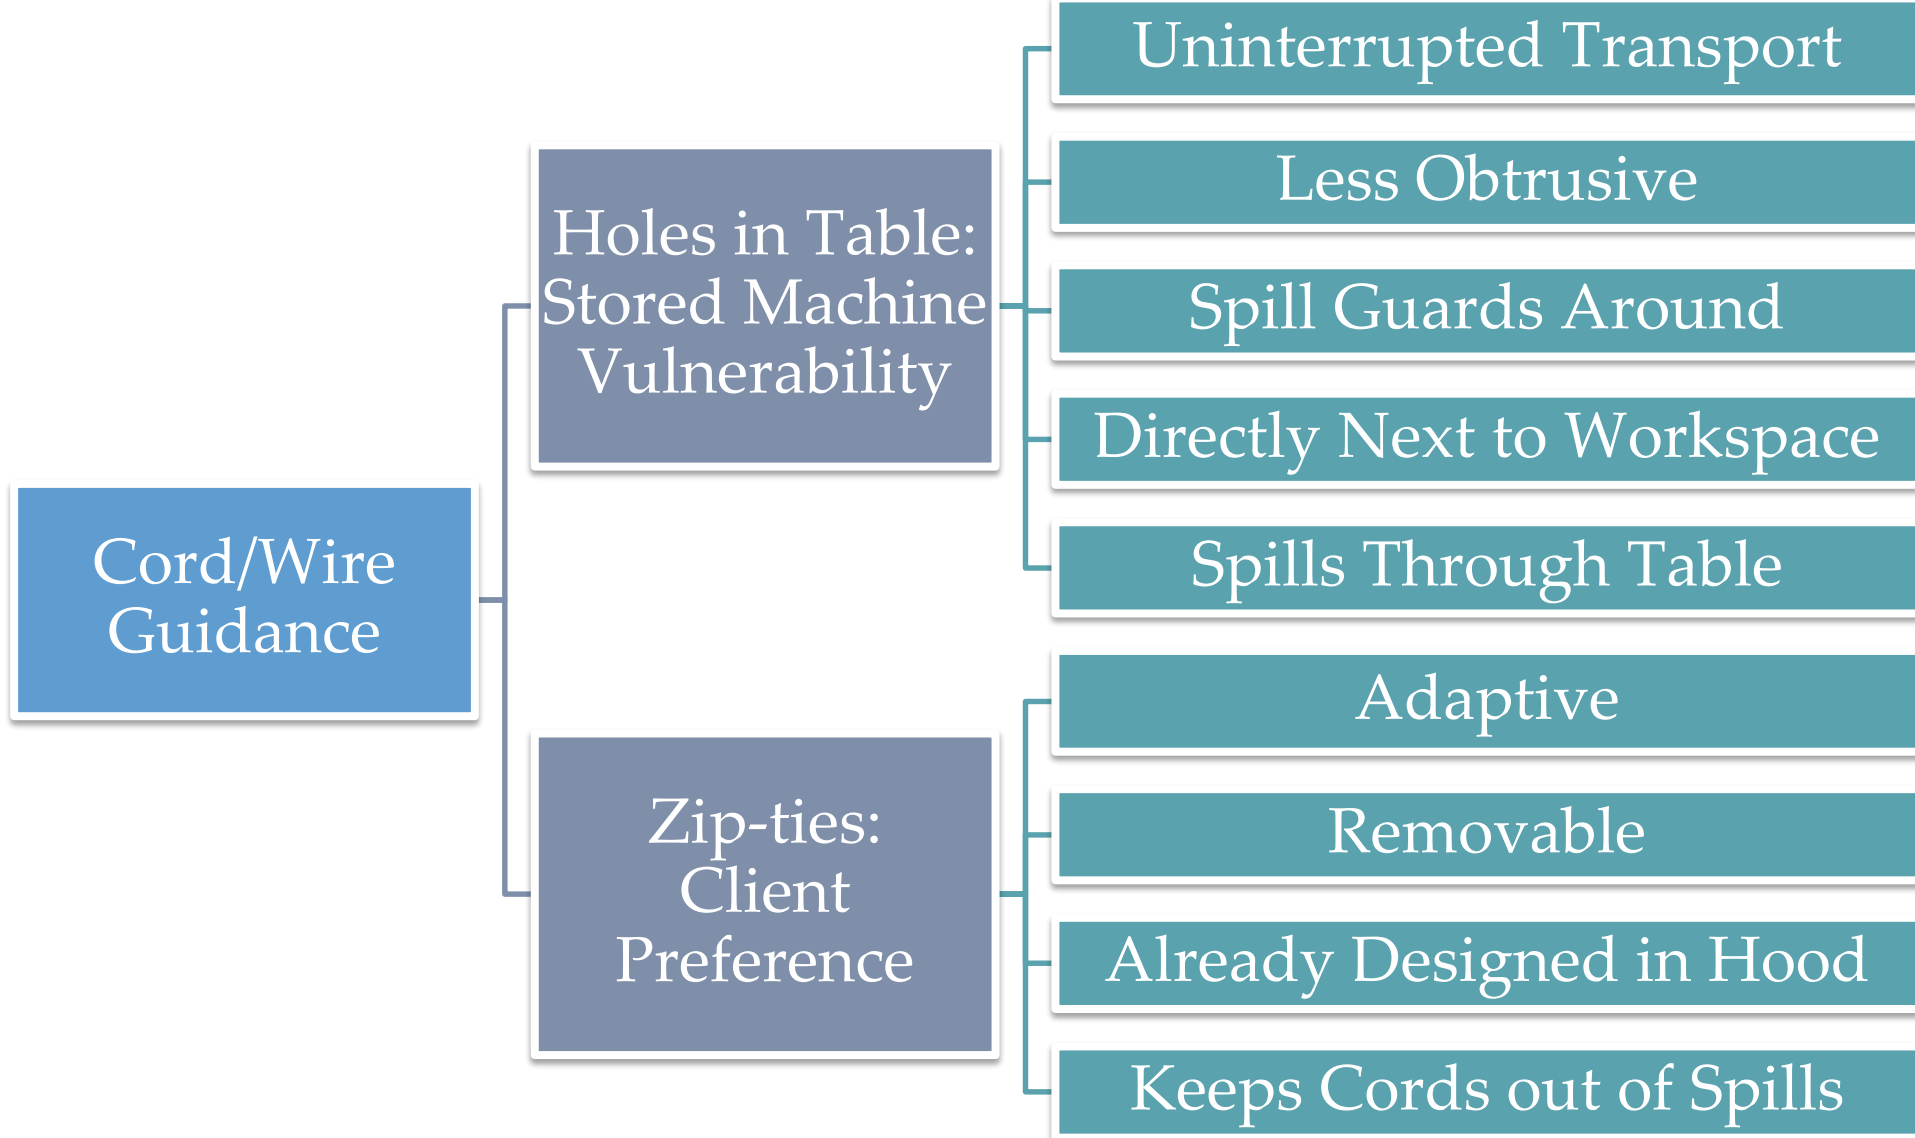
Cord/Wire Guidance

Holes in Table: Stored Machine Vulnerability

Uninterrupted Transport

Less Obtrusive

Spill Guards Around

Directly Next to Workspace

Spills Through Table

Zip-ties: Client Preference

Adaptive

Removable

Already Designed in Hood

Keeps Cords out of Spills